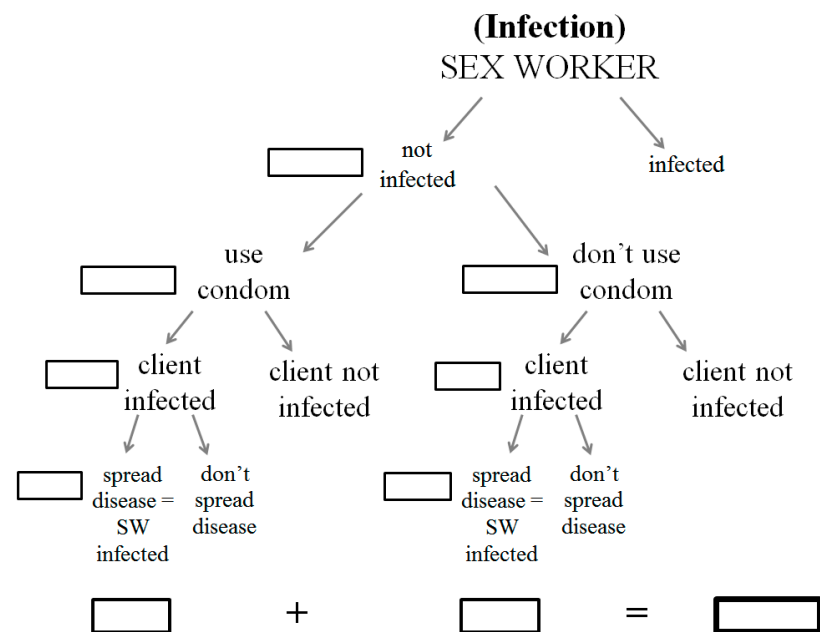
(Infection)
SEX WORKER

not infected

infected

use condom

don’t use condom

client infected

client not infected

client infected

client not infected

spread disease = SW infected

don’t spread disease

spread disease = SW infected

don’t spread disease

+ =